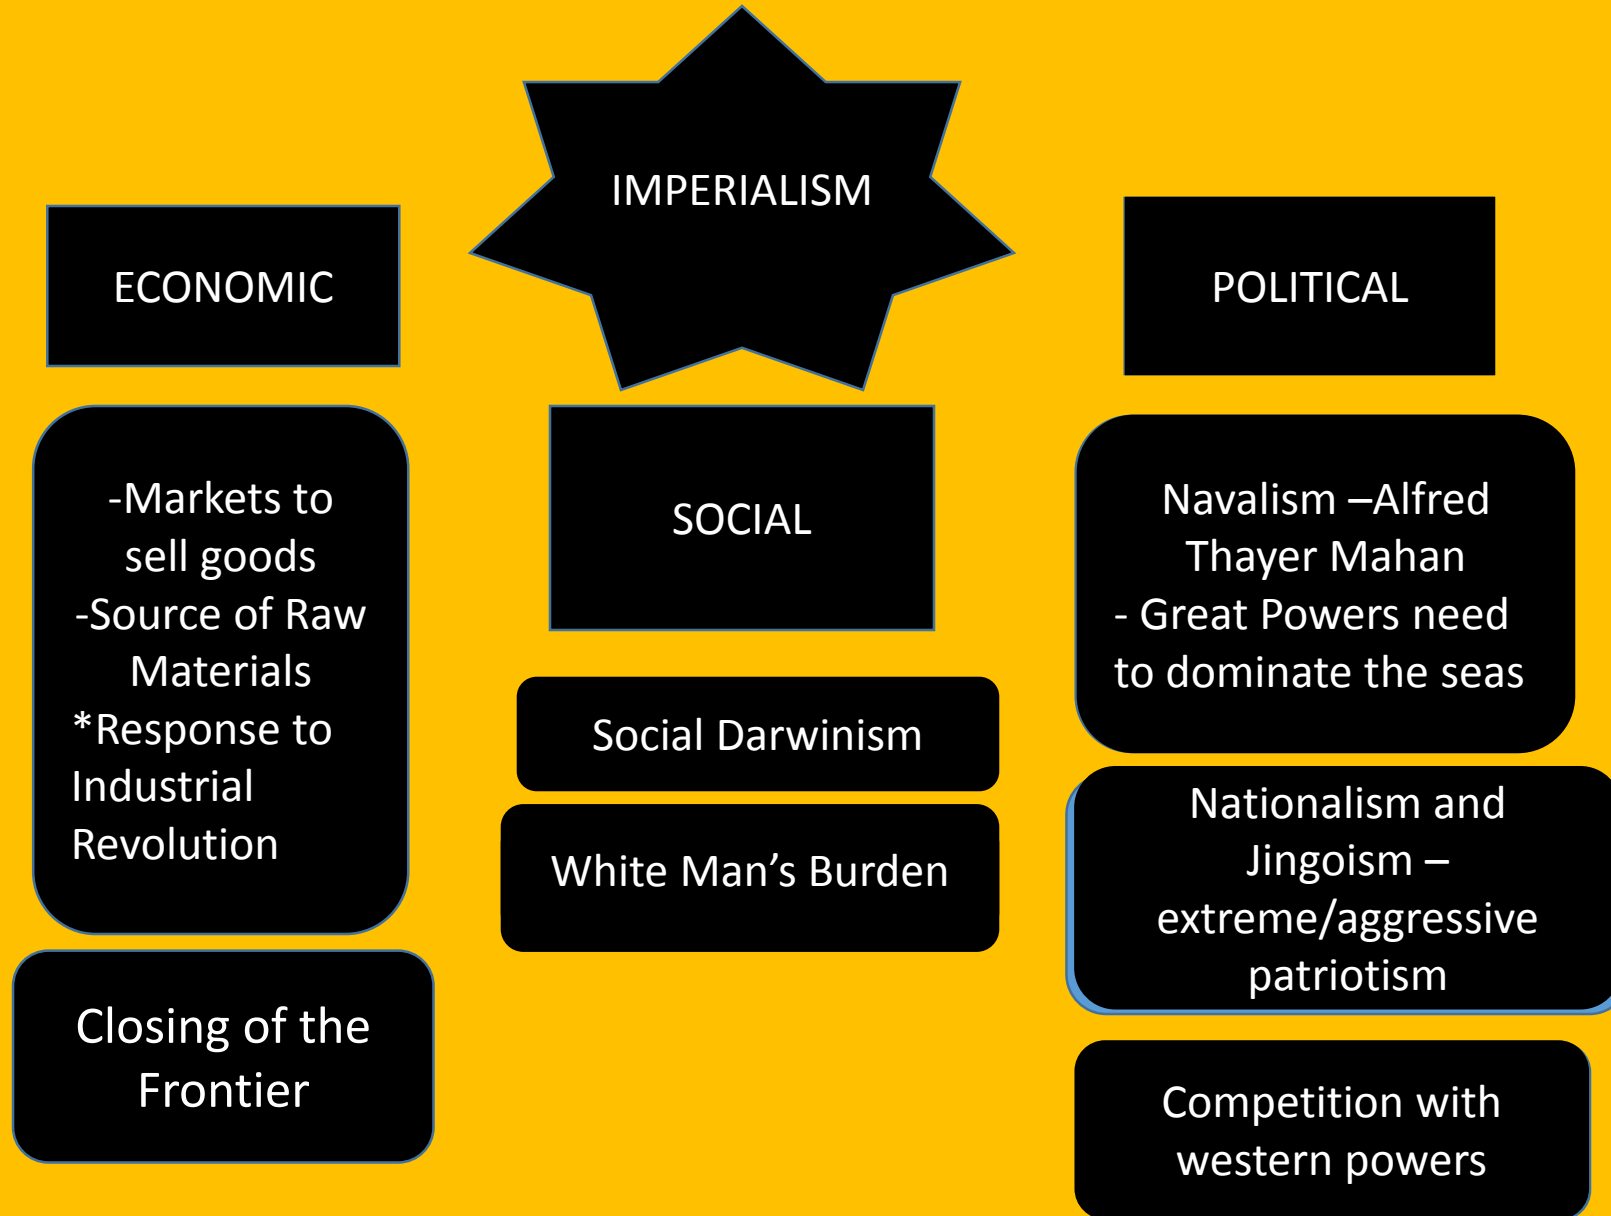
IMPERIALISM

ECONOMIC

-Markets to sell goods
-Source of Raw Materials
*Response to Industrial Revolution

Closing of the Frontier

SOCIAL

Social Darwinism

White Man’s Burden

POLITICAL

Navalism –Alfred Thayer Mahan
- Great Powers need to dominate the seas

Nationalism and Jingoism – extreme/aggressive patriotism

Competition with western powers